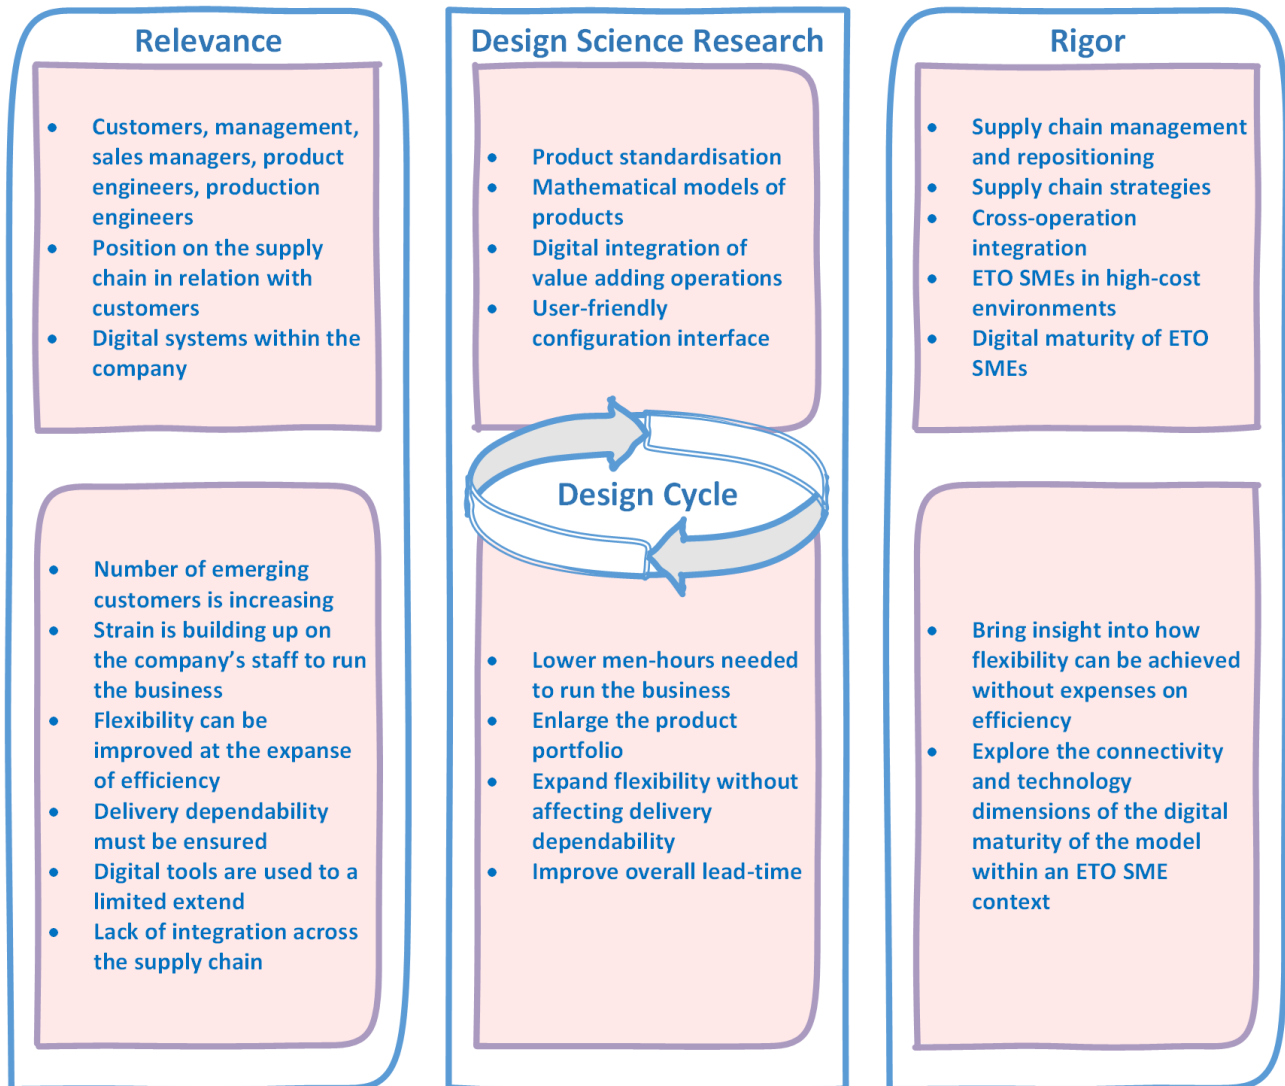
Relevance

- Customers, management, sales managers, product engineers, production engineers
- Position on the supply chain in relation with customers
- Digital systems within the company

- Number of emerging customers is increasing
- Strain is building up on the company's staff to run the business
- Flexibility can be improved at the expanse of efficiency
- Delivery dependability must be ensured
- Digital tools are used to a limited extend
- Lack of integration across the supply chain

Design Science Research

- Product standardisation
- Mathematical models of products
- Digital integration of value adding operations
- User-friendly configuration interface

Design Cycle

- Lower men-hours needed to run the business
- Enlarge the product portfolio
- Expand flexibility without affecting delivery dependability
- Improve overall lead-time

Rigor

- Supply chain management and repositioning
- Supply chain strategies
- Cross-operation integration
- ETO SMEs in high-cost environments
- Digital maturity of ETO SMEs

- Bring insight into how flexibility can be achieved without expenses on efficiency
- Explore the connectivity and technology dimensions of the digital maturity of the model within an ETO SME context